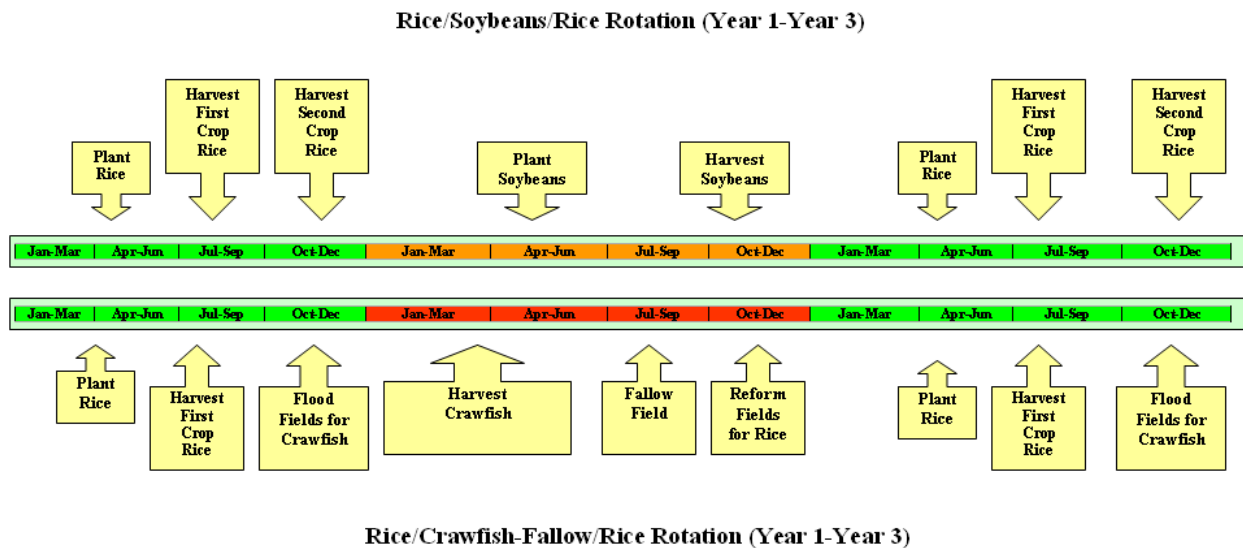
Rice/Soybeans/Rice Rotation (Year 1-Year 3)

Plant Rice

Harvest First Crop Rice

Harvest Second Crop Rice

Plant Soybeans

Harvest Soybeans

Plant Rice

Harvest First Crop Rice

Harvest Second Crop Rice

| Jan-Mar | Apr-Jun | Jul-Sep | Oct-Dec | Jan-Mar | Apr-Jun | Jul-Sep | Oct-Dec | Jan-Mar | Apr-Jun | Jul-Sep | Oct-Dec |
|---|---|---|---|---|---|---|---|---|---|---|---|

| Jan-Mar | Apr-Jun | Jul-Sep | Oct-Dec | Jan-Mar | Apr-Jun | Jul-Sep | Oct-Dec | Jan-Mar | Apr-Jun | Jul-Sep | Oct-Dec |
|---|---|---|---|---|---|---|---|---|---|---|---|

Plant Rice

Harvest First Crop Rice

Flood Fields for Crawfish

Harvest Crawfish

Fallow Field

Reform Fields for Rice

Plant Rice

Harvest First Crop Rice

Flood Fields for Crawfish

Rice/Crawfish-Fallow/Rice Rotation (Year 1-Year 3)